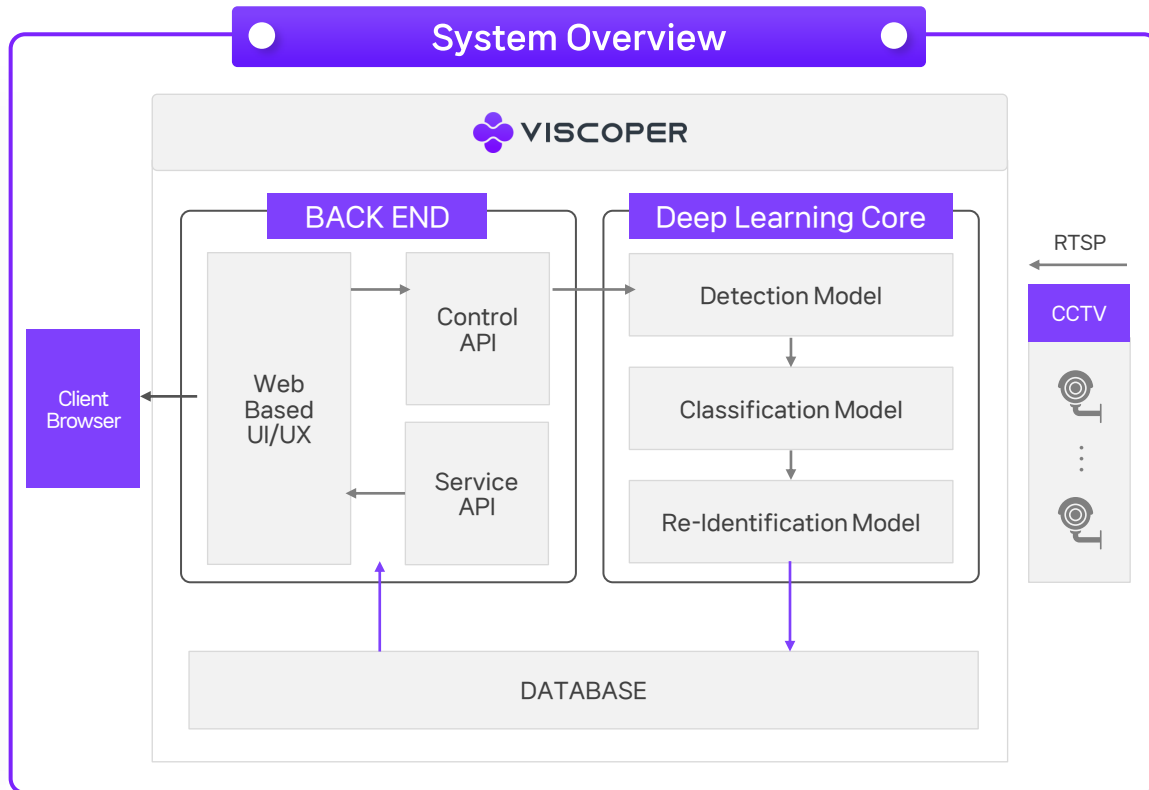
System Overview

VISCOPER

BACK END

Web Based UI/UX

Control API

Service API

Deep Learning Core

Detection Model

Classification Model

Re-Identification Model

Client Browser

RTSP

CCTV

DATABASE